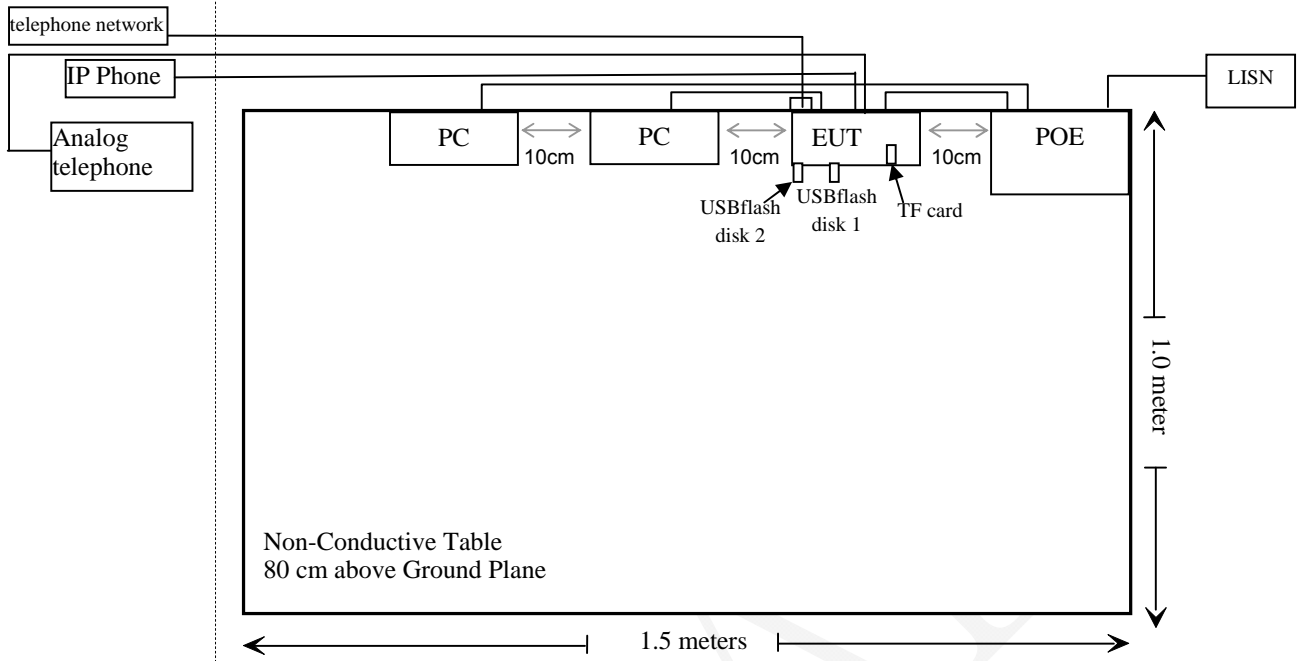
telephone network

IP Phone

Analog telephone

LISN

PC

10cm

PC

10cm

EUT

10cm

POE

USBflash disk 2

USBflash disk 1

TF card

1.0 meter

Non-Conductive Table
80 cm above Ground Plane

1.5 meters